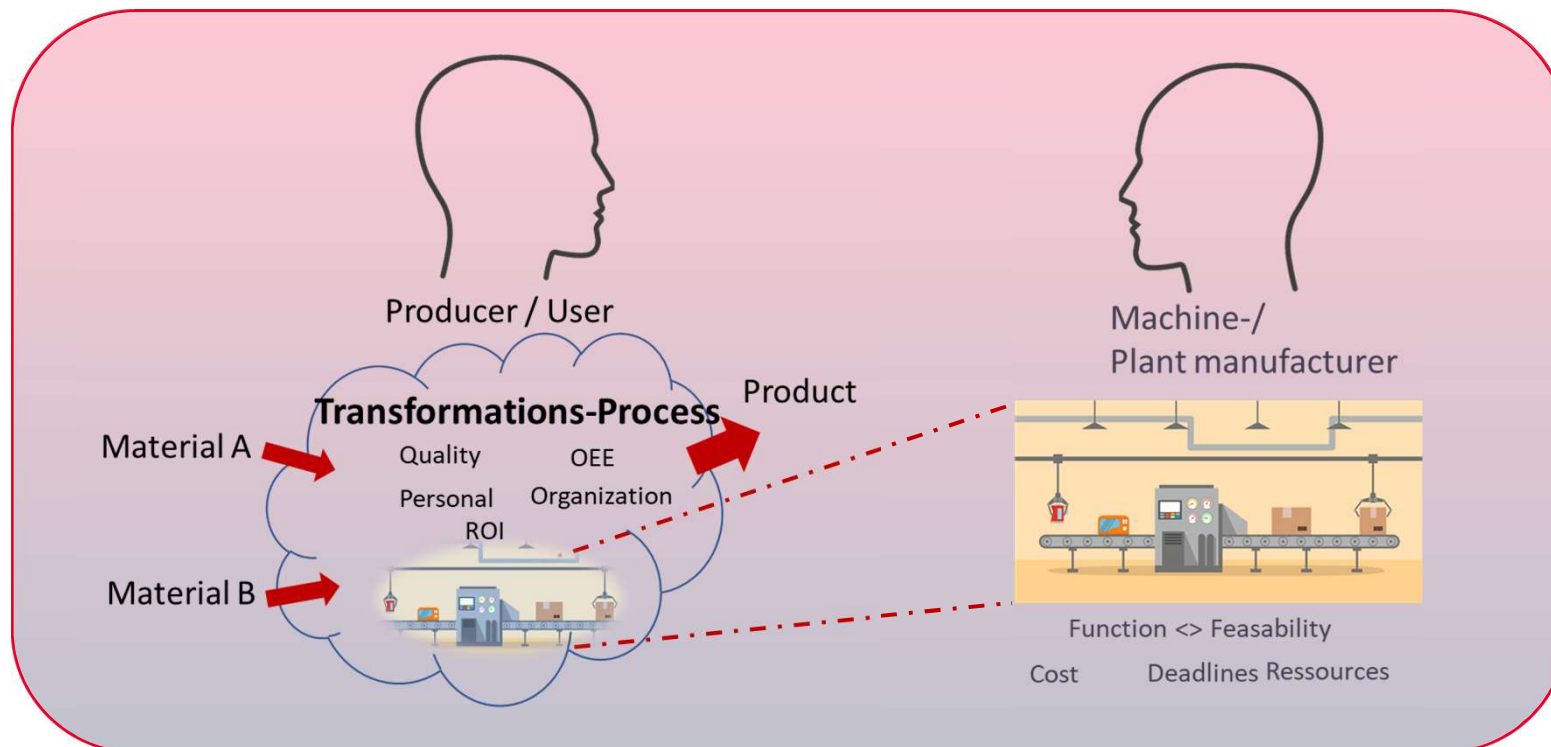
Producer / User

Machine-/
Plant manufacturer

Transformations-Process

Product

Material A

Quality

OEE

Personal

Organization

ROI

Material B

Function <> Feasability

Cost

Deadlines

Ressources